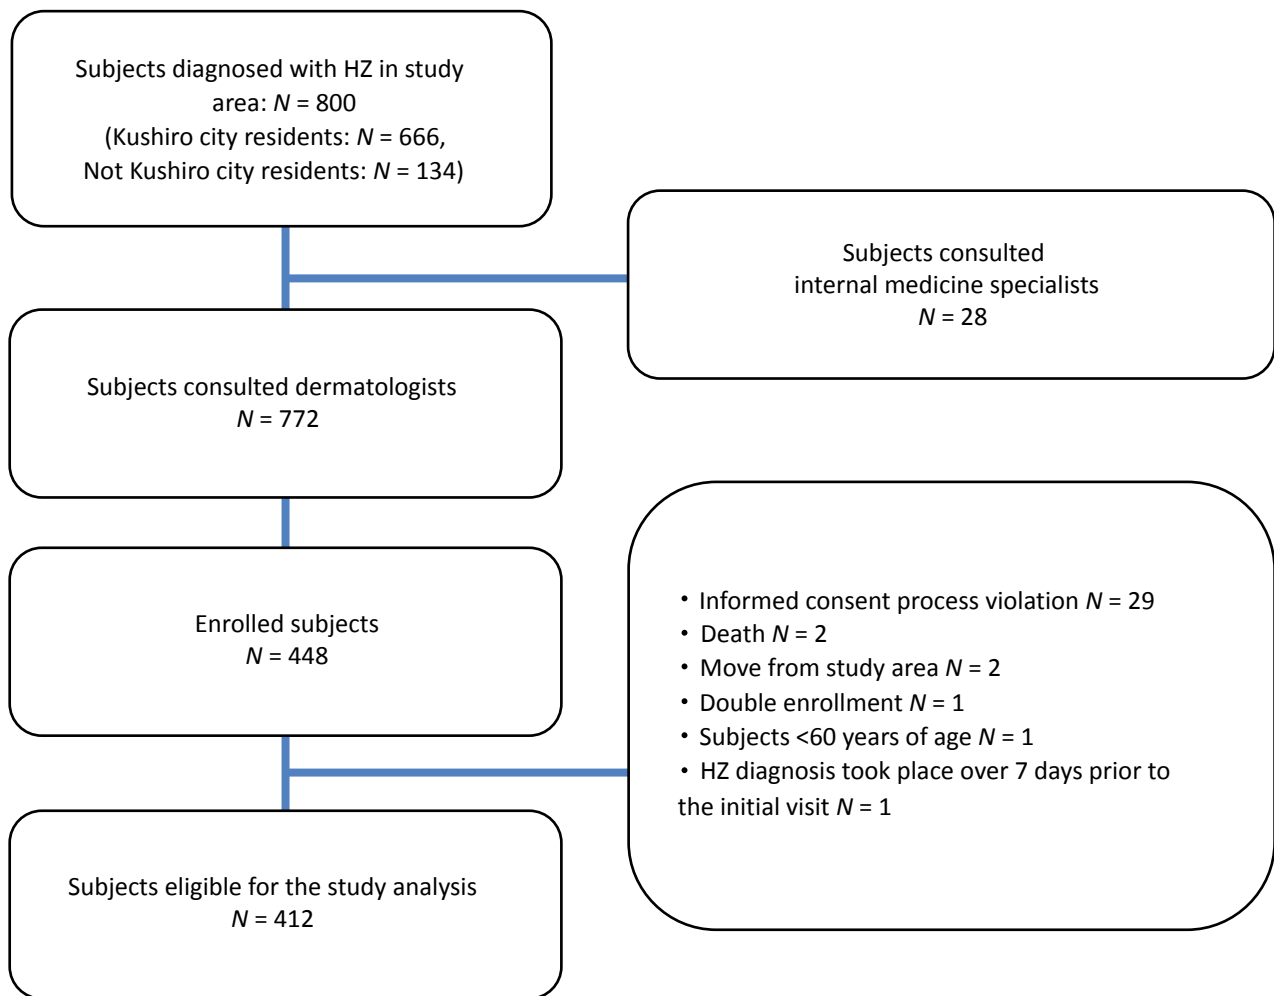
Subjects diagnosed with HZ in study area: $N$ = 800
(Kushiro city residents: $N$ = 666,
Not Kushiro city residents: $N$ = 134)

Subjects consulted internal medicine specialists
$N$ = 28

Subjects consulted dermatologists
$N$ = 772

Enrolled subjects
$N$ = 448

・Informed consent process violation $N$ = 29
・Death $N$ = 2
・Move from study area $N$ = 2
・Double enrollment $N$ = 1
・Subjects <60 years of age $N$ = 1
・HZ diagnosis took place over 7 days prior to the initial visit $N$ = 1

Subjects eligible for the study analysis
$N$ = 412